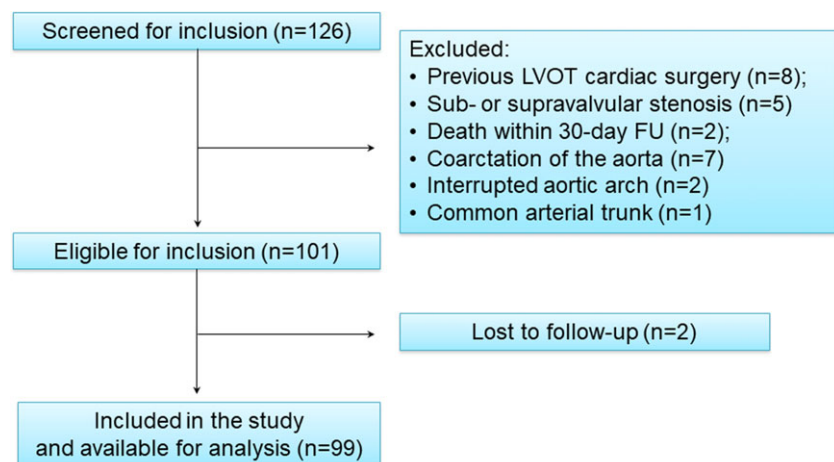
Screened for inclusion (n=126)

Excluded:
• Previous LVOT cardiac surgery (n=8);
• Sub- or supravalvular stenosis (n=5)
• Death within 30-day FU (n=2);
• Coarctation of the aorta (n=7)
• Interrupted aortic arch (n=2)
• Common arterial trunk (n=1)

Eligible for inclusion (n=101)

Lost to follow-up (n=2)

Included in the study and available for analysis (n=99)